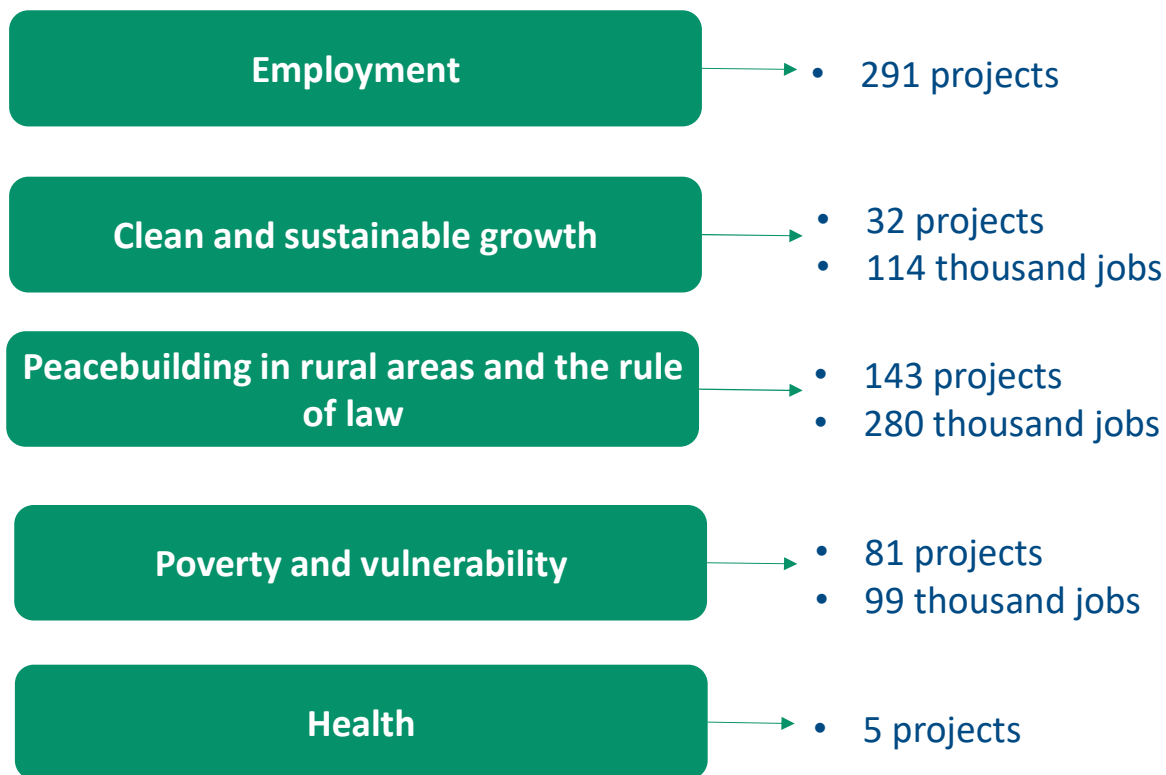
Employment

- 291 projects

Clean and sustainable growth

- 32 projects
- 114 thousand jobs

Peacebuilding in rural areas and the rule of law

- 143 projects
- 280 thousand jobs

Poverty and vulnerability

- 81 projects
- 99 thousand jobs

Health

- 5 projects